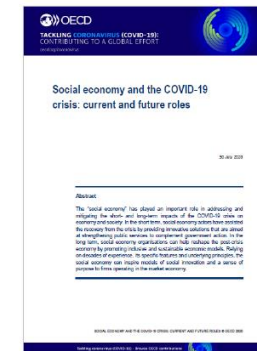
OECD

TACKLING CORONAVIRUS (COVID-19): CONTRIBUTING TO A GLOBAL EFFORT

Social economy and the COVID-19 crisis: current and future roles

30 July 2020

Abstract

The "social economy" has played an important role in addressing and mitigating the short- and long-term impacts of the COVID-19 crisis on economy and society. In the short term, social economy actors have assisted the recovery from the crisis by providing innovative solutions that are aimed at strengthening public services to complement government action. In the long term, social economy organisations can help reshape the post-crisis economy by promoting inclusive and sustainable economic models. Relying on decades of experience, its specific features and underlying principles, the social economy can inspire models of social innovation and a sense of purpose to firms operating in the market economy.

SOCIAL ECONOMY AND THE COVID-19 CRISIS: CURRENT AND FUTURE ROLES © OECD 2020

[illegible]